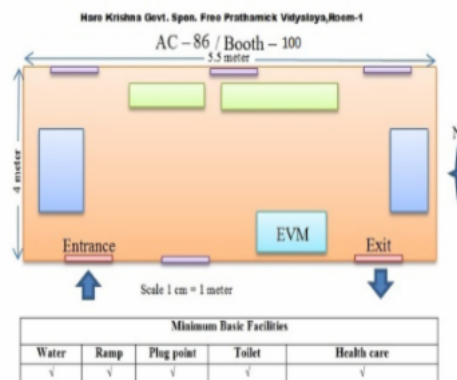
Hare Krishna Govt. Spon. Free Prathamick Vidyalaya,Room-1

AC – 86 / Booth – 100

5.5 meter

4 meter

N

EVM

Entrance

Exit

Scale 1 cm = 1 meter

| Minimum Basic Facilities | | | | |
|---|---|---|---|---|
| Water | Ramp | Plug point | Toilet | Health care |
| √ | √ | √ | √ | √ |